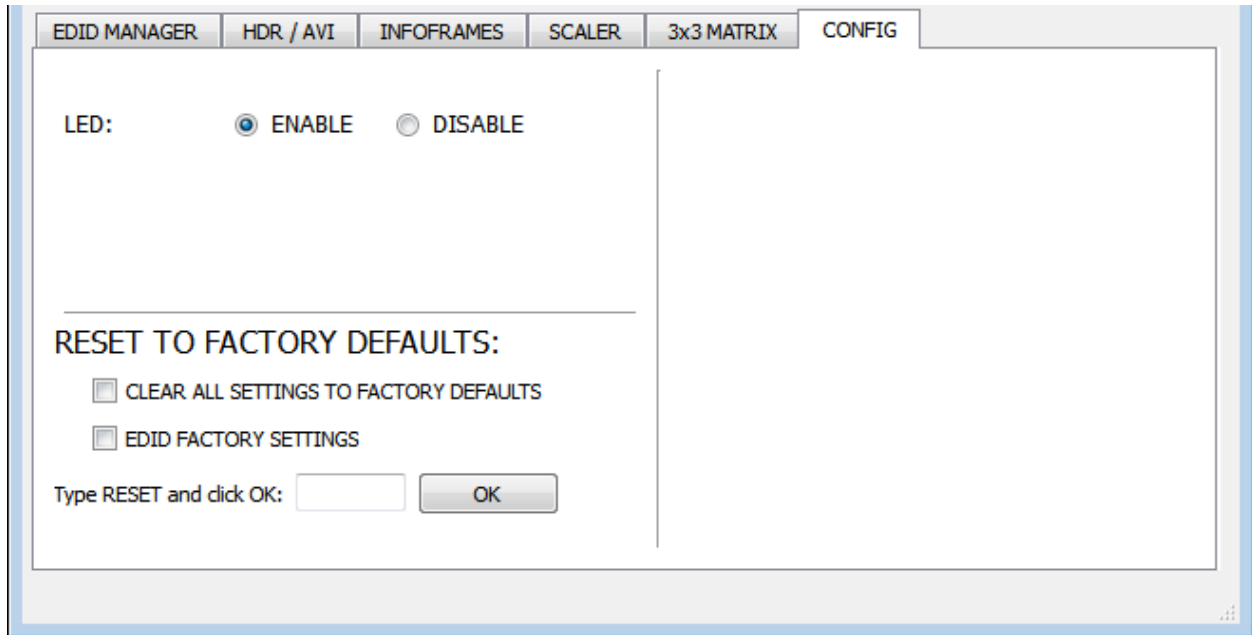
EDID MANAGER | HDR / AVI | INFOFRAMES | SCALER | 3x3 MATRIX | CONFIG

LED: ENABLE DISABLE

RESET TO FACTORY DEFAULTS:

CLEAR ALL SETTINGS TO FACTORY DEFAULTS

EDID FACTORY SETTINGS

Type RESET and click OK: OK